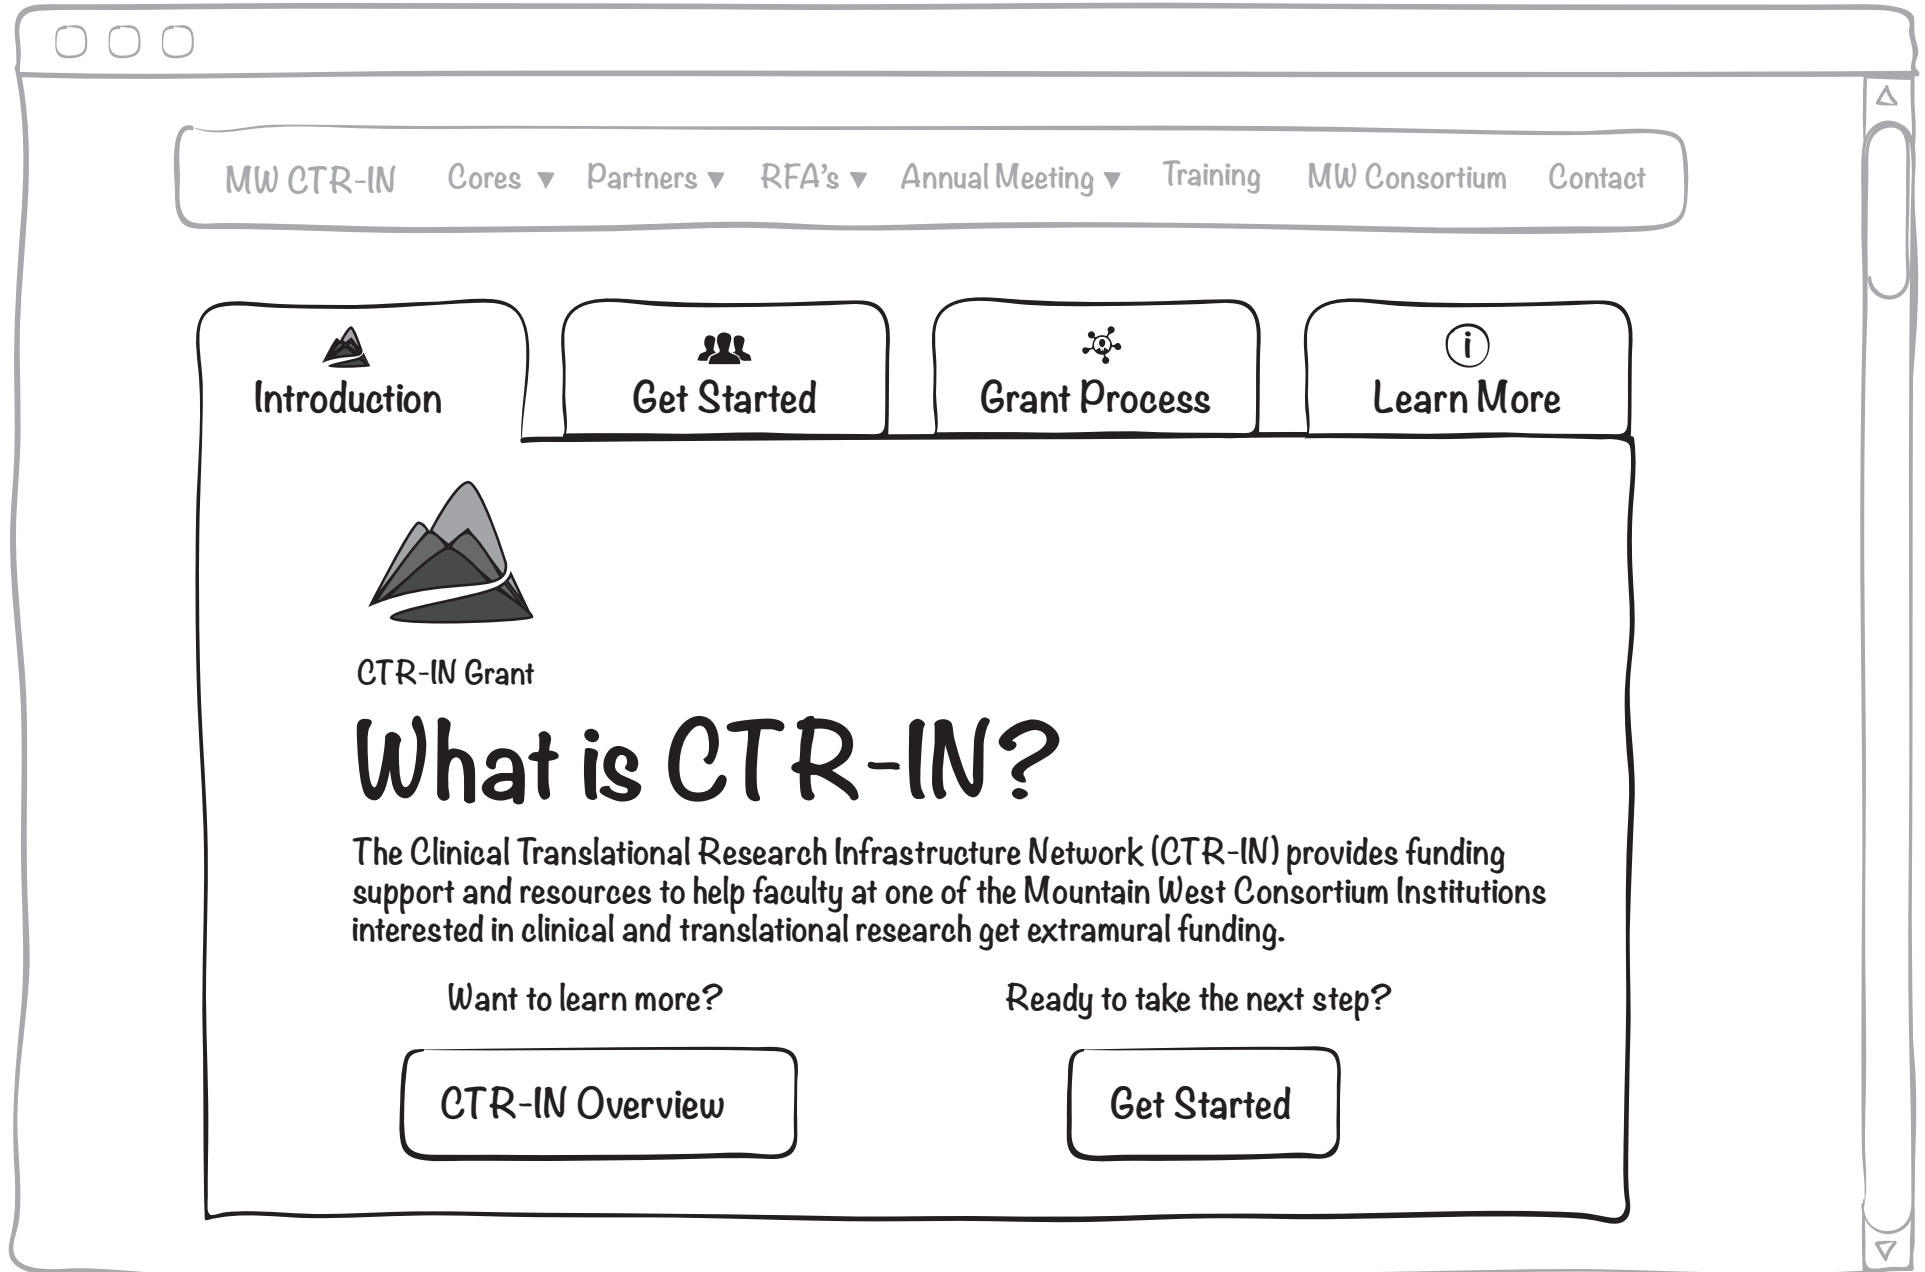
MW CTR-IN Cores ▾ Partners ▾ RFA's ▾ Annual Meeting ▾ Training MW Consortium Contact

Introduction

Get Started

Grant Process

Learn More

CTR-IN Grant

What is CTR-IN?

The Clinical Translational Research Infrastructure Network (CTR-IN) provides funding support and resources to help faculty at one of the Mountain West Consortium Institutions interested in clinical and translational research get extramural funding.

Want to learn more?

Ready to take the next step?

CTR-IN Overview

Get Started